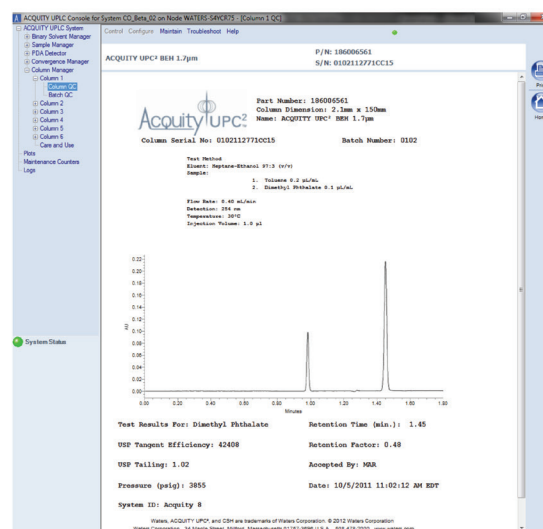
ACQUITY UPLC Console for System CO_Beta_02 on Node WATERS-S4YCR75 - [Column 1 QC]

ACQUITY UPLC System
Binary Solvent Manager
Sample Manager
PDA Detector
Convergence Manager
Column Manager
Column 1
Column QC
Batch QC
Column 2
Column 3
Column 4
Column 5
Column 6
Care and Use
Plots
Maintenance Counters
Logs

System Status

Control Configure Maintain Troubleshoot Help

ACQUITY UPC² BEH 1.7µm

P/N: 186006561
S/N: 0102112771CC15

Acquity UPC²

Part Number: 186006561
Column Dimension: 2.1mm x 150mm
Name: ACQUITY UPC² BEH 1.7µm

Column Serial No: 0102112771CC15

Batch Number: 0102

Test Method
Eluent: Heptane-Ethanol 97:3 (v/v)
Sample:
1. Toluene 0.2 µL/mL
2. Dimethyl Phthalate 0.1 µL/mL

Flow Rate: 0.40 mL/min
Detection: 254 nm
Temperature: 30°C
Injection Volume: 1.0 µl

0.22
0.20
0.18
0.16
0.14
0.12
0.10
0.08
0.06
0.04
0.02
0.00
AU
0.00 0.20 0.40 0.60 0.80 1.00 1.20 1.40 1.60 1.80
Minutes

Test Results For: Dimethyl Phthalate
Retention Time (min.): 1.45
USP Tangent Efficiency: 42408
Retention Factor: 0.48
USP Tailing: 1.02
Accepted By: MAR
Pressure (psig): 3855
Date: 10/5/2011 11:02:12 AM EDT
System ID: Acquity 8

Waters, ACQUITY UPC², and CSH are trademarks of Waters Corporation. © 2012 Waters Corporation
Waters Corporation, 34 Maple Street, Milford, Massachusetts 01757-3696 U.S.A. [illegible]